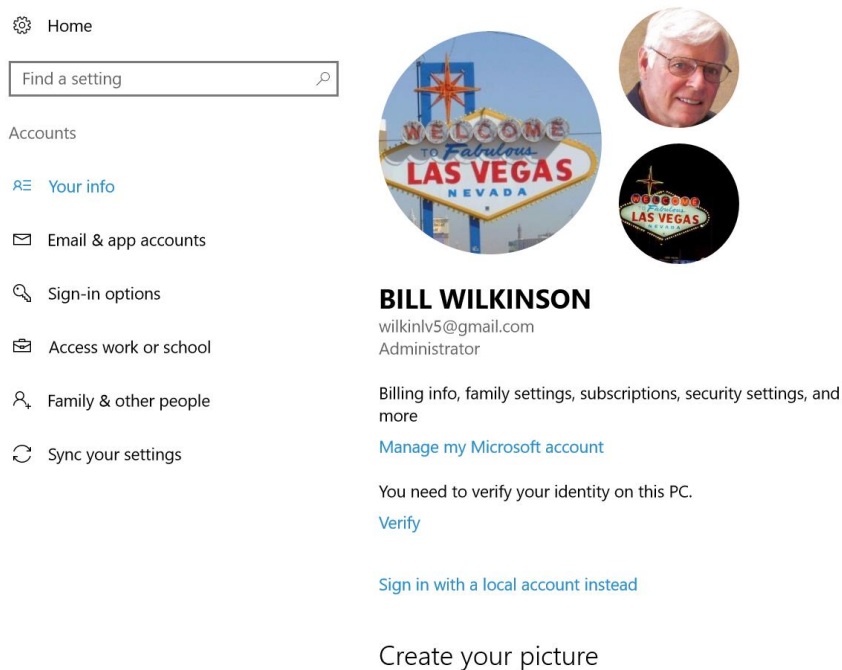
Home

Find a setting

Accounts

Your info

Email & app accounts

Sign-in options

Access work or school

Family & other people

Sync your settings

WELCOME TO Fabulous LAS VEGAS NEVADA

WELCOME TO Fabulous LAS VEGAS NEVADA

BILL WILKINSON
wilkinlv5@gmail.com
Administrator

Billing info, family settings, subscriptions, security settings, and more

Manage my Microsoft account

You need to verify your identity on this PC.

Verify

Sign in with a local account instead

Create your picture